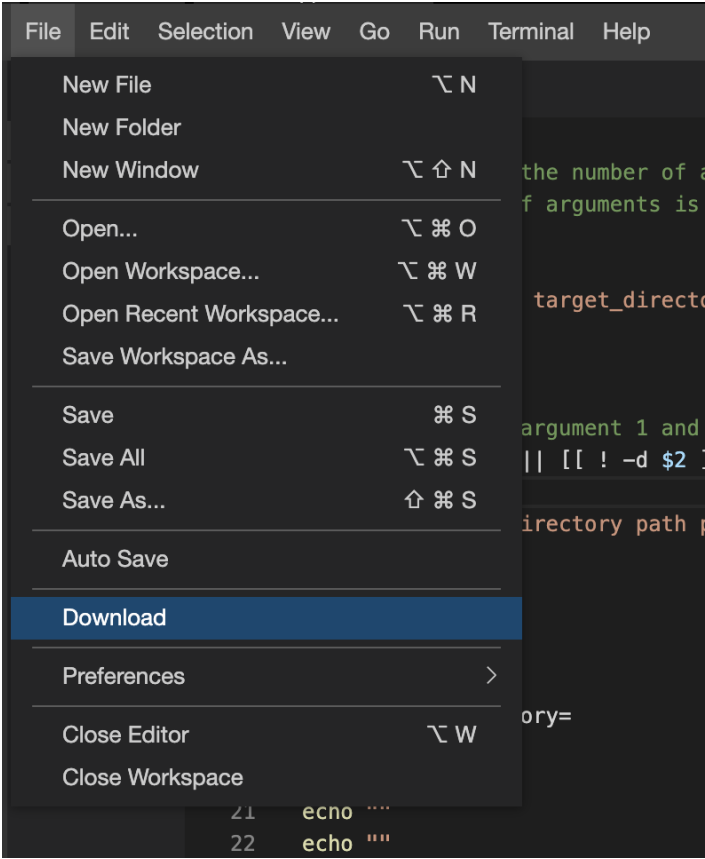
File Edit Selection View Go Run Terminal Help

New File ⌥ N
New Folder
New Window ⌥ ⇧ N

Open... ⌥ ⌘ O
Open Workspace... ⌥ ⌘ W
Open Recent Workspace... ⌥ ⌘ R
Save Workspace As...

Save ⌘ S
Save All ⌥ ⌘ S
Save As... ⇧ ⌘ S

Auto Save

Download

Preferences >

Close Editor ⌥ W
Close Workspace

the number of a
f arguments is
target_directo
argument 1 and
|| [[ ! -d $2 ]
irectory path p
ory=
21 echo ""
22 echo ""